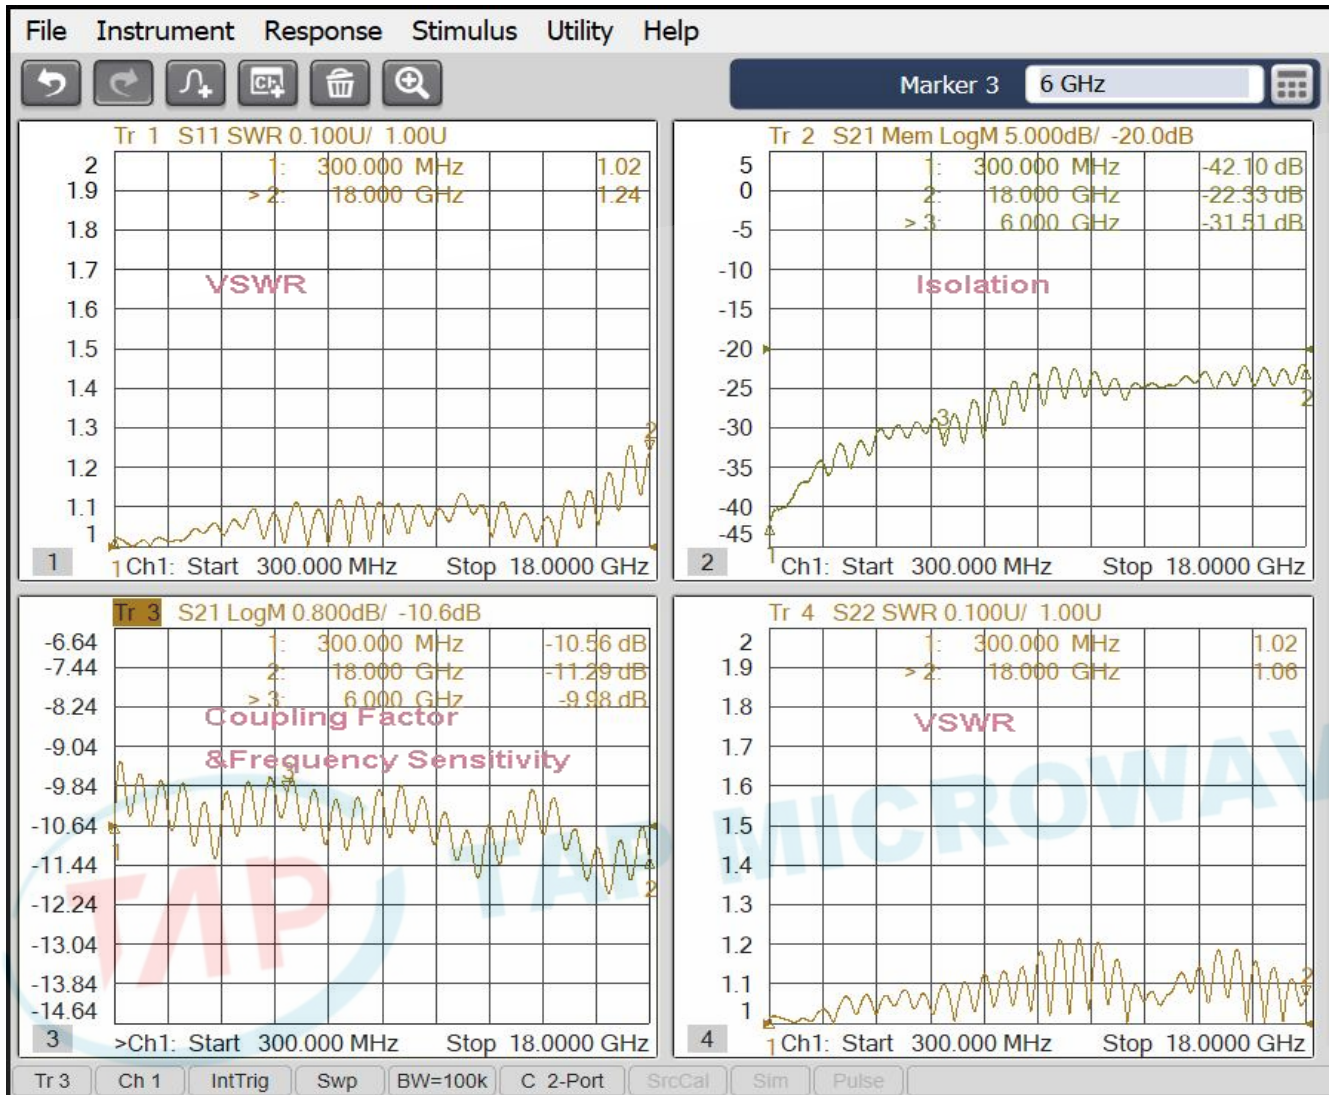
File Instrument Response Stimulus Utility Help

Marker 3 6 GHz

Tr 1 S11 SWR 0.100U/ 1.00U
1: 300.000 MHz 1.02
> 2: 18.000 GHz 1.24
2
1.9
1.8
1.7
1.6
1.5
1.4
1.3
1.2
1.1
1
VSWR
1
Ch1: Start 300.000 MHz Stop 18.0000 GHz

Tr 2 S21 Mem LogM 5.000dB/ -20.0dB
1: 300.000 MHz -42.10 dB
2: 18.000 GHz -22.33 dB
> 3: 6.000 GHz -31.51 dB
5
0
-5
-10
-15
-20
-25
-30
-35
-40
-45
Isolation
2
Ch1: Start 300.000 MHz Stop 18.0000 GHz

Tr 3 S21 LogM 0.800dB/ -10.6dB
1: 300.000 MHz -10.56 dB
2: 18.000 GHz -11.29 dB
> 3: 6.000 GHz -9.98 dB
-6.64
-7.44
-8.24
-9.04
-9.84
-10.64
-11.44
-12.24
-13.04
-13.84
-14.64
Coupling Factor
&Frequency Sensitivity
3
>Ch1: Start 300.000 MHz Stop 18.0000 GHz

Tr 4 S22 SWR 0.100U/ 1.00U
1: 300.000 MHz 1.02
> 2: 18.000 GHz 1.06
2
1.9
1.8
1.7
1.6
1.5
1.4
1.3
1.2
1.1
1
VSWR
4
Ch1: Start 300.000 MHz Stop 18.0000 GHz

TAP MICROWAVE

Tr 3 | Ch 1 | IntTrig | Swp | BW=100k | C 2-Port | SrcCal | Sim | Pulse